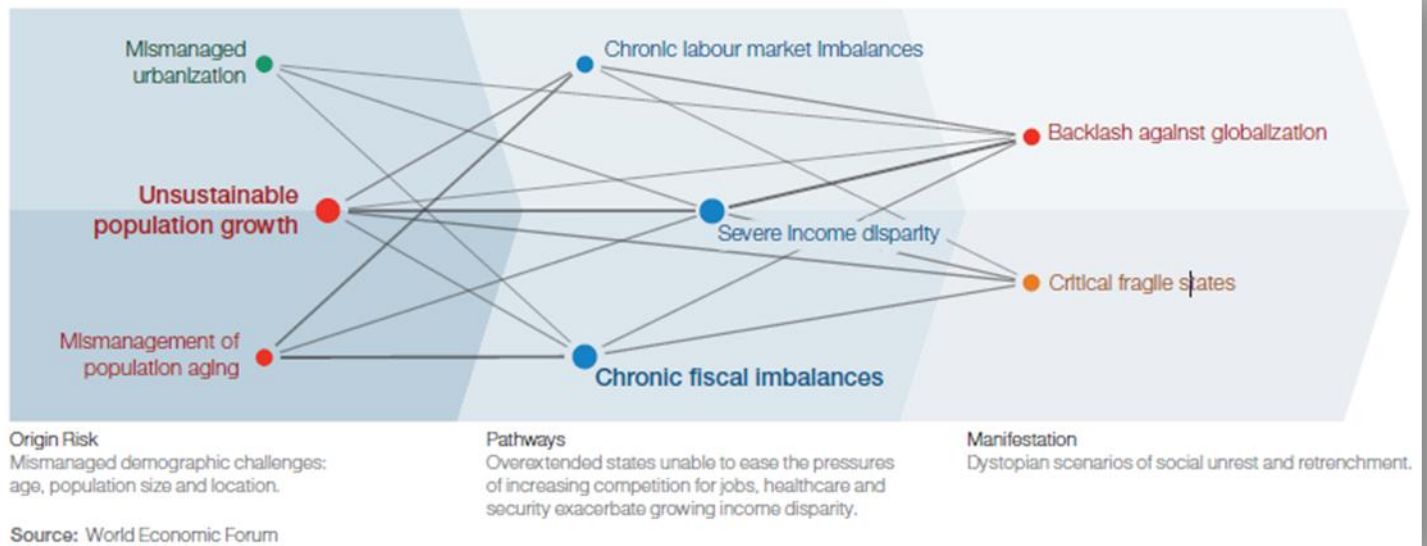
Mismanaged urbanization

Chronic labour market imbalances

Backlash against globalization

Unsustainable population growth

Severe income disparity

Critical fragile states

Mismanagement of population aging

Chronic fiscal imbalances

Origin Risk
Mismanaged demographic challenges: age, population size and location.

Pathways
Overextended states unable to ease the pressures of increasing competition for jobs, healthcare and security exacerbate growing income disparity.

Manifestation
Dystopian scenarios of social unrest and retrenchment.

Source: World Economic Forum